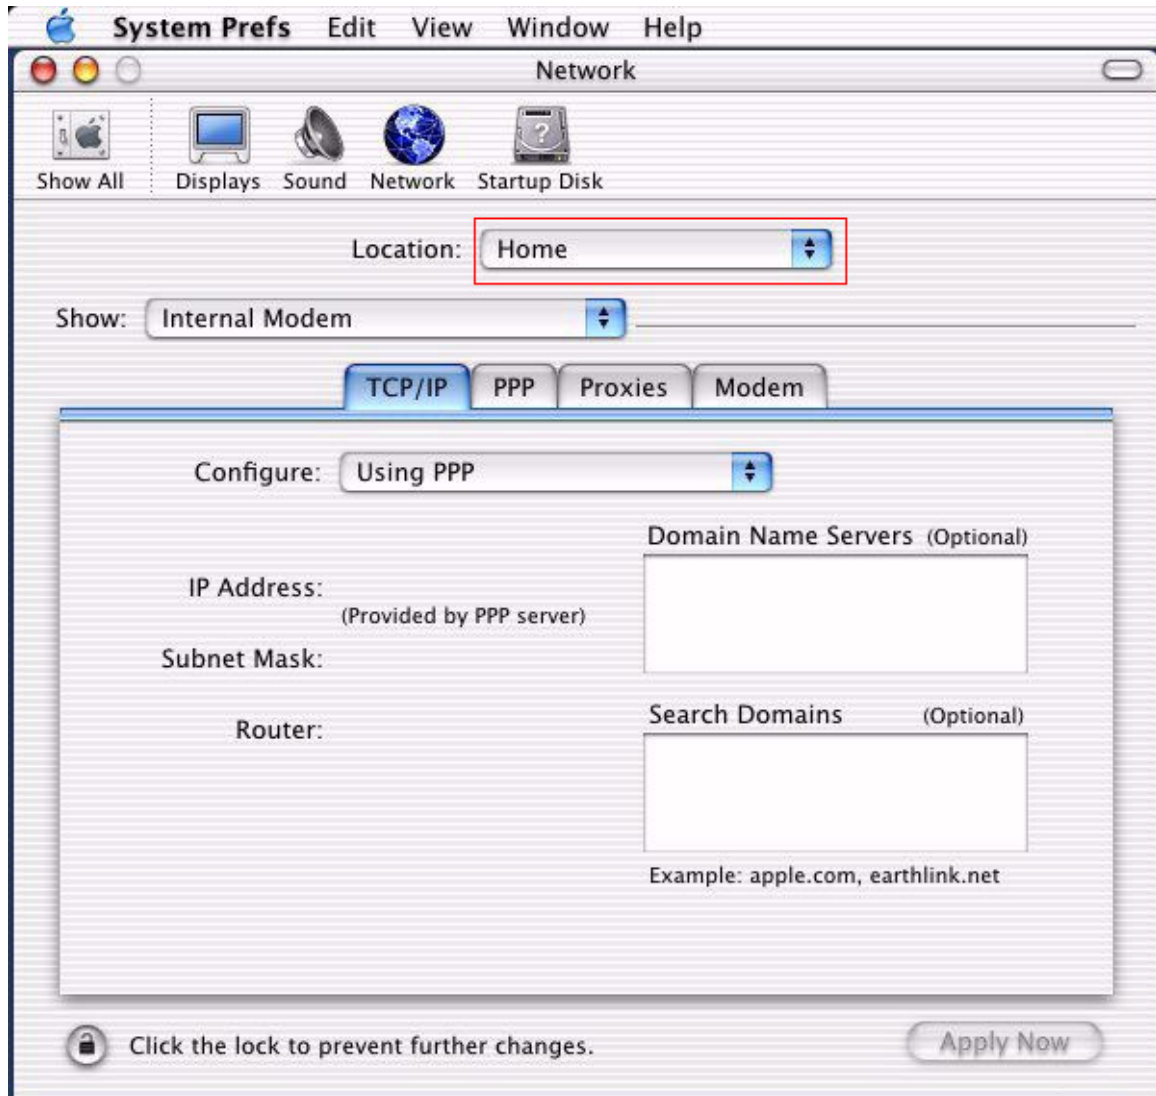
System Prefs Edit View Window Help

Network

Show All Displays Sound Network Startup Disk

Location: Home

Show: Internal Modem

TCP/IP PPP Proxies Modem

Configure: Using PPP

Domain Name Servers (Optional)

IP Address:
(Provided by PPP server)

Subnet Mask:

Search Domains (Optional)

Router:

Example: apple.com, earthlink.net

Click the lock to prevent further changes.

Apply Now